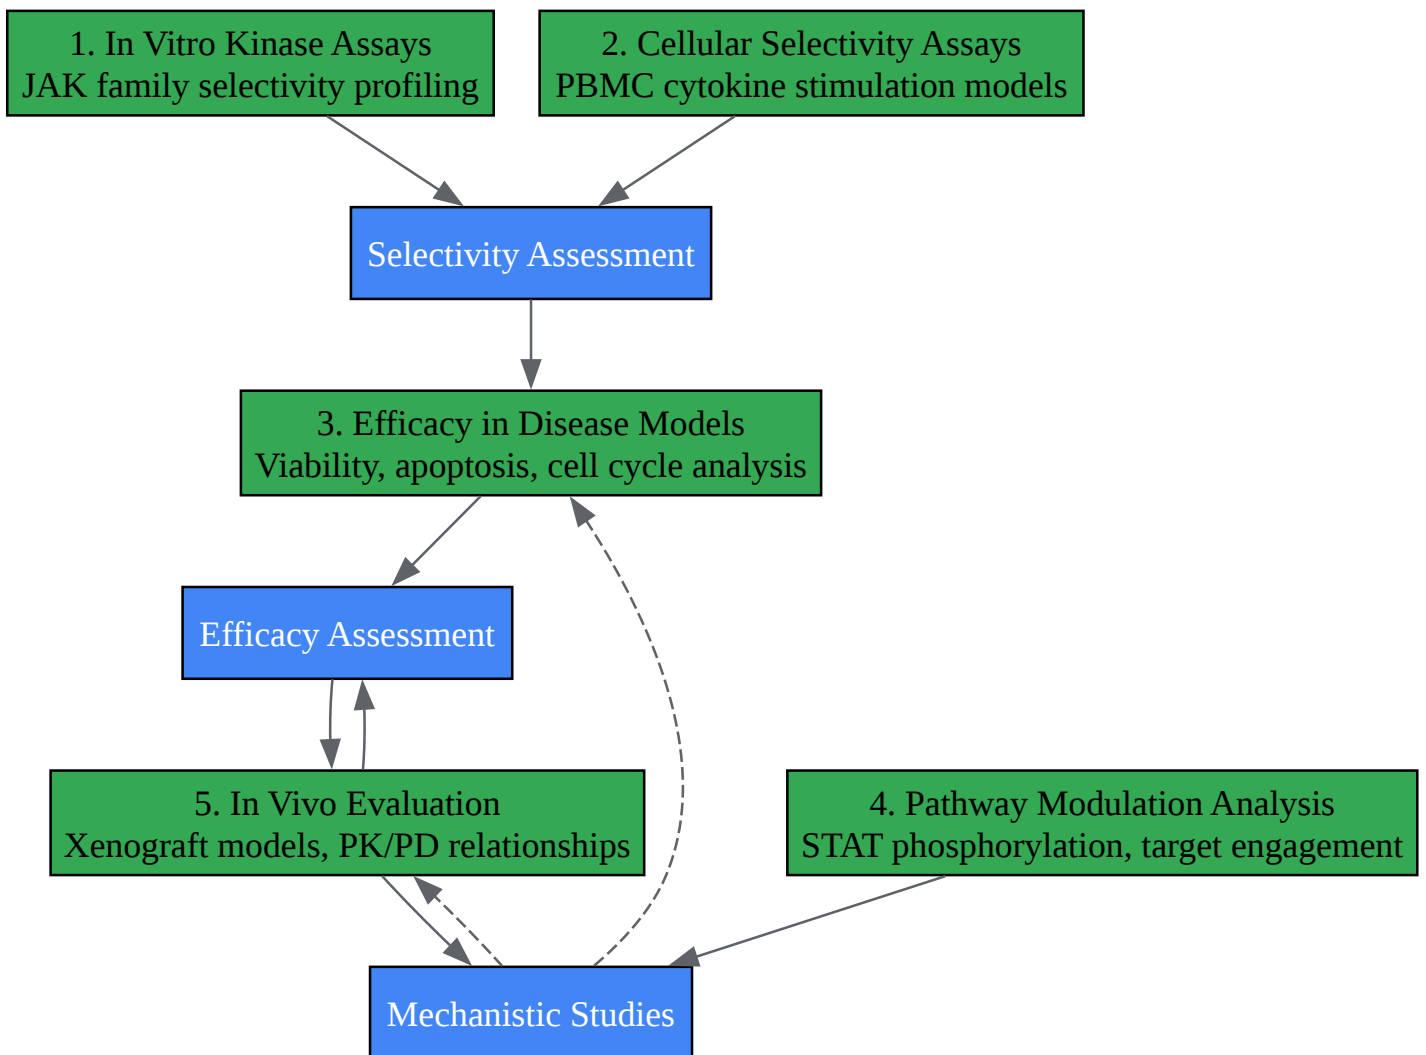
1. In Vitro Kinase Assays
JAK family selectivity profiling

2. Cellular Selectivity Assays
PBMC cytokine stimulation models

Selectivity Assessment

3. Efficacy in Disease Models
Viability, apoptosis, cell cycle analysis

Efficacy Assessment

5. In Vivo Evaluation
Xenograft models, PK/PD relationships

4. Pathway Modulation Analysis
STAT phosphorylation, target engagement

Mechanistic Studies